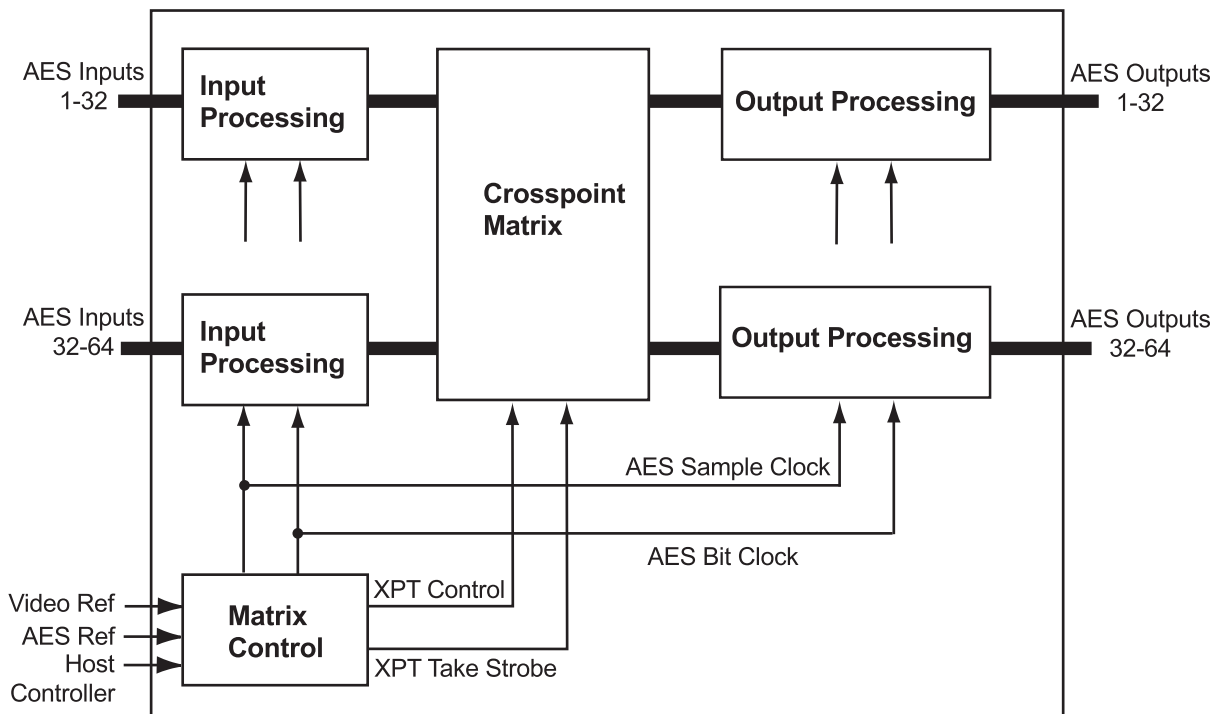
AES Inputs 1-32

Input Processing

Crosspoint Matrix

Output Processing

AES Outputs 1-32

AES Inputs 32-64

Input Processing

Output Processing

AES Outputs 32-64

AES Sample Clock

AES Bit Clock

Video Ref

AES Ref

Host Controller

Matrix Control

XPT Control

XPT Take Strobe